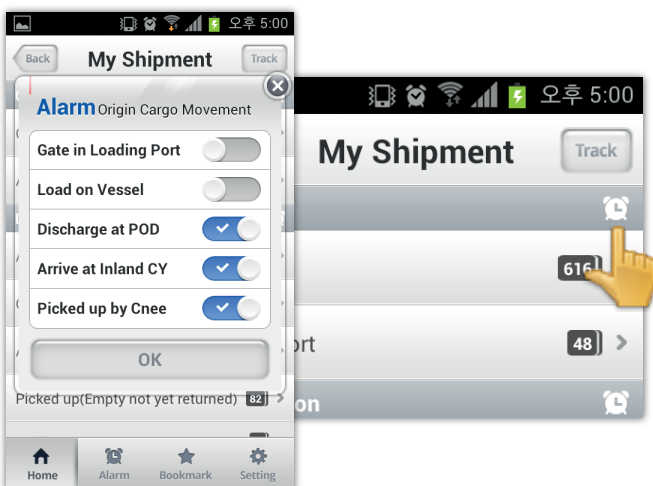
오후 5:00

Back

My Shipment

Track

Alarm Origin Cargo Movement

Gate in Loading Port

Load on Vessel

Discharge at POD

Arrive at Inland CY

Picked up by Cnee

OK

Picked up(Empty not yet returned) 82

Home

Alarm

Bookmark

Setting

오후 5:00

My Shipment

Track

616

ort

48

on